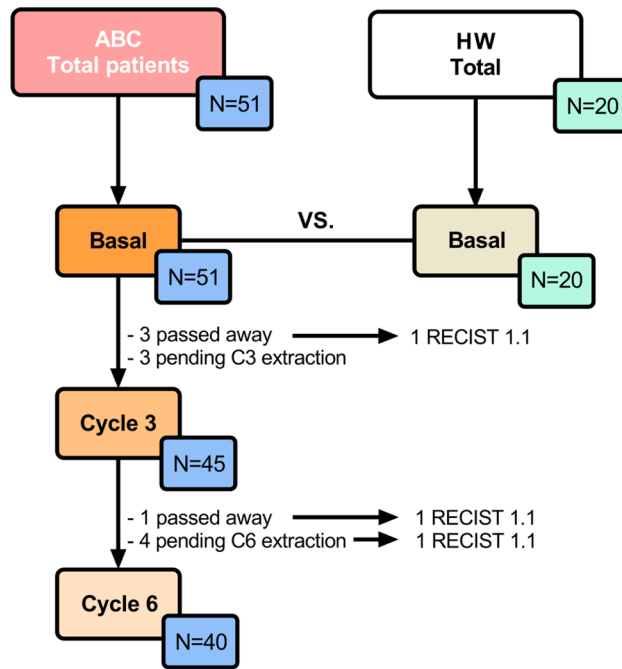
ABC
Total patients
N=51

HW
Total
N=20

Basal
N=51

VS.

Basal
N=20

- 3 passed away → 1 RECIST 1.1
- 3 pending C3 extraction

Cycle 3
N=45

- 1 passed away → 1 RECIST 1.1
- 4 pending C6 extraction → 1 RECIST 1.1

Cycle 6
N=40